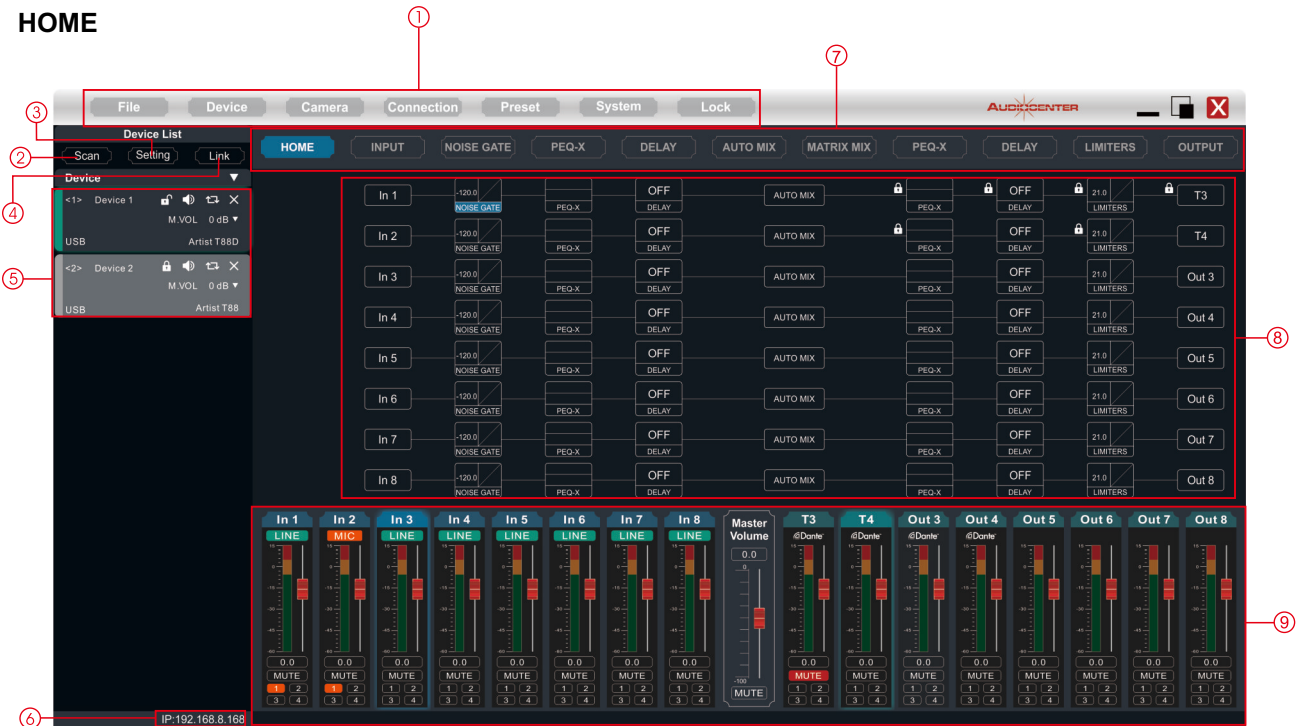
HOME

①

File Device Camera Connection Preset System Lock

⑦

AUDIOCENTER

③ Device List

② Scan Setting Link

④ Device

<1> Device 1
M.VOL 0 dB
USB Artist T88D

⑤ <2> Device 2
M.VOL 0 dB
USB Artist T88

HOME INPUT NOISE GATE PEQ-X DELAY AUTO MIX MATRIX MIX PEQ-X DELAY LIMITERS OUTPUT

| | | | | | | | | |
|---|---|---|---|---|---|---|---|---|
| In 1 | -120.0 NOISE GATE | PEQ-X | OFF DELAY | AUTO MIX | PEQ-X | OFF DELAY | 21.0 LIMITERS | T3 |
| In 2 | -120.0 NOISE GATE | PEQ-X | OFF DELAY | AUTO MIX | PEQ-X | OFF DELAY | 21.0 LIMITERS | T4 |
| In 3 | -120.0 NOISE GATE | PEQ-X | OFF DELAY | AUTO MIX | PEQ-X | OFF DELAY | 21.0 LIMITERS | Out 3 |
| In 4 | -120.0 NOISE GATE | PEQ-X | OFF DELAY | AUTO MIX | PEQ-X | OFF DELAY | 21.0 LIMITERS | Out 4 |
| In 5 | -120.0 NOISE GATE | PEQ-X | OFF DELAY | AUTO MIX | PEQ-X | OFF DELAY | 21.0 LIMITERS | Out 5 |
| In 6 | -120.0 NOISE GATE | PEQ-X | OFF DELAY | AUTO MIX | PEQ-X | OFF DELAY | 21.0 LIMITERS | Out 6 |
| In 7 | -120.0 NOISE GATE | PEQ-X | OFF DELAY | AUTO MIX | PEQ-X | OFF DELAY | 21.0 LIMITERS | Out 7 |
| In 8 | -120.0 NOISE GATE | PEQ-X | OFF DELAY | AUTO MIX | PEQ-X | OFF DELAY | 21.0 LIMITERS | Out 8 |

⑧

In 1 LINE 0.0 MUTE 1 2 3 4
In 2 MIC 0.0 MUTE 1 2 3 4
In 3 LINE 0.0 MUTE 1 2 3 4
In 4 LINE 0.0 MUTE 1 2 3 4
In 5 LINE 0.0 MUTE 1 2 3 4
In 6 LINE 0.0 MUTE 1 2 3 4
In 7 LINE 0.0 MUTE 1 2 3 4
In 8 LINE 0.0 MUTE 1 2 3 4
Master Volume 0.0 0 -100 MUTE
T3 Dante 0.0 MUTE 1 2 3 4
T4 Dante 0.0 MUTE 1 2 3 4
Out 3 Dante 0.0 MUTE 1 2 3 4
Out 4 Dante 0.0 MUTE 1 2 3 4
Out 5 0.0 MUTE 1 2 3 4
Out 6 0.0 MUTE 1 2 3 4
Out 7 0.0 MUTE 1 2 3 4
Out 8 0.0 MUTE 1 2 3 4

⑨

⑥ IP:192.168.8.168